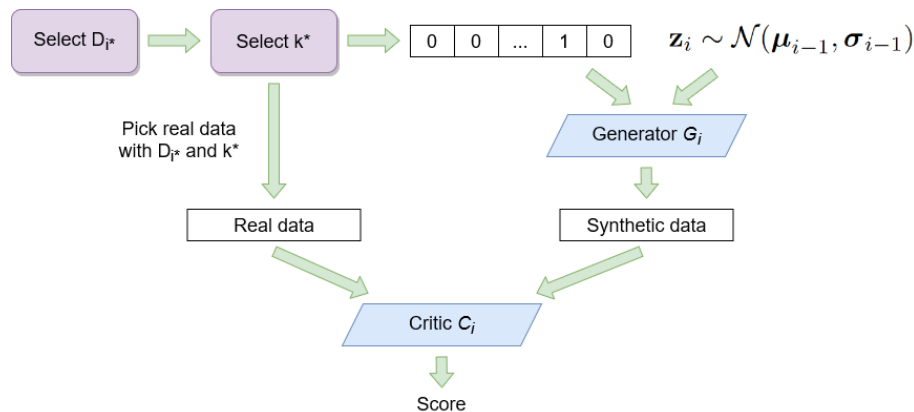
Select $D_{i^*}$

Select k*

| 0 | 0 | ... | 1 | 0 |
|---|---|---|---|---|

$\mathbf{z}_i \sim \mathcal{N}(\boldsymbol{\mu}_{i-1}, \boldsymbol{\sigma}_{i-1})$

Pick real data with $D_{i^*}$ and k*

Generator $G_i$

Real data

Synthetic data

Critic $C_i$

Score